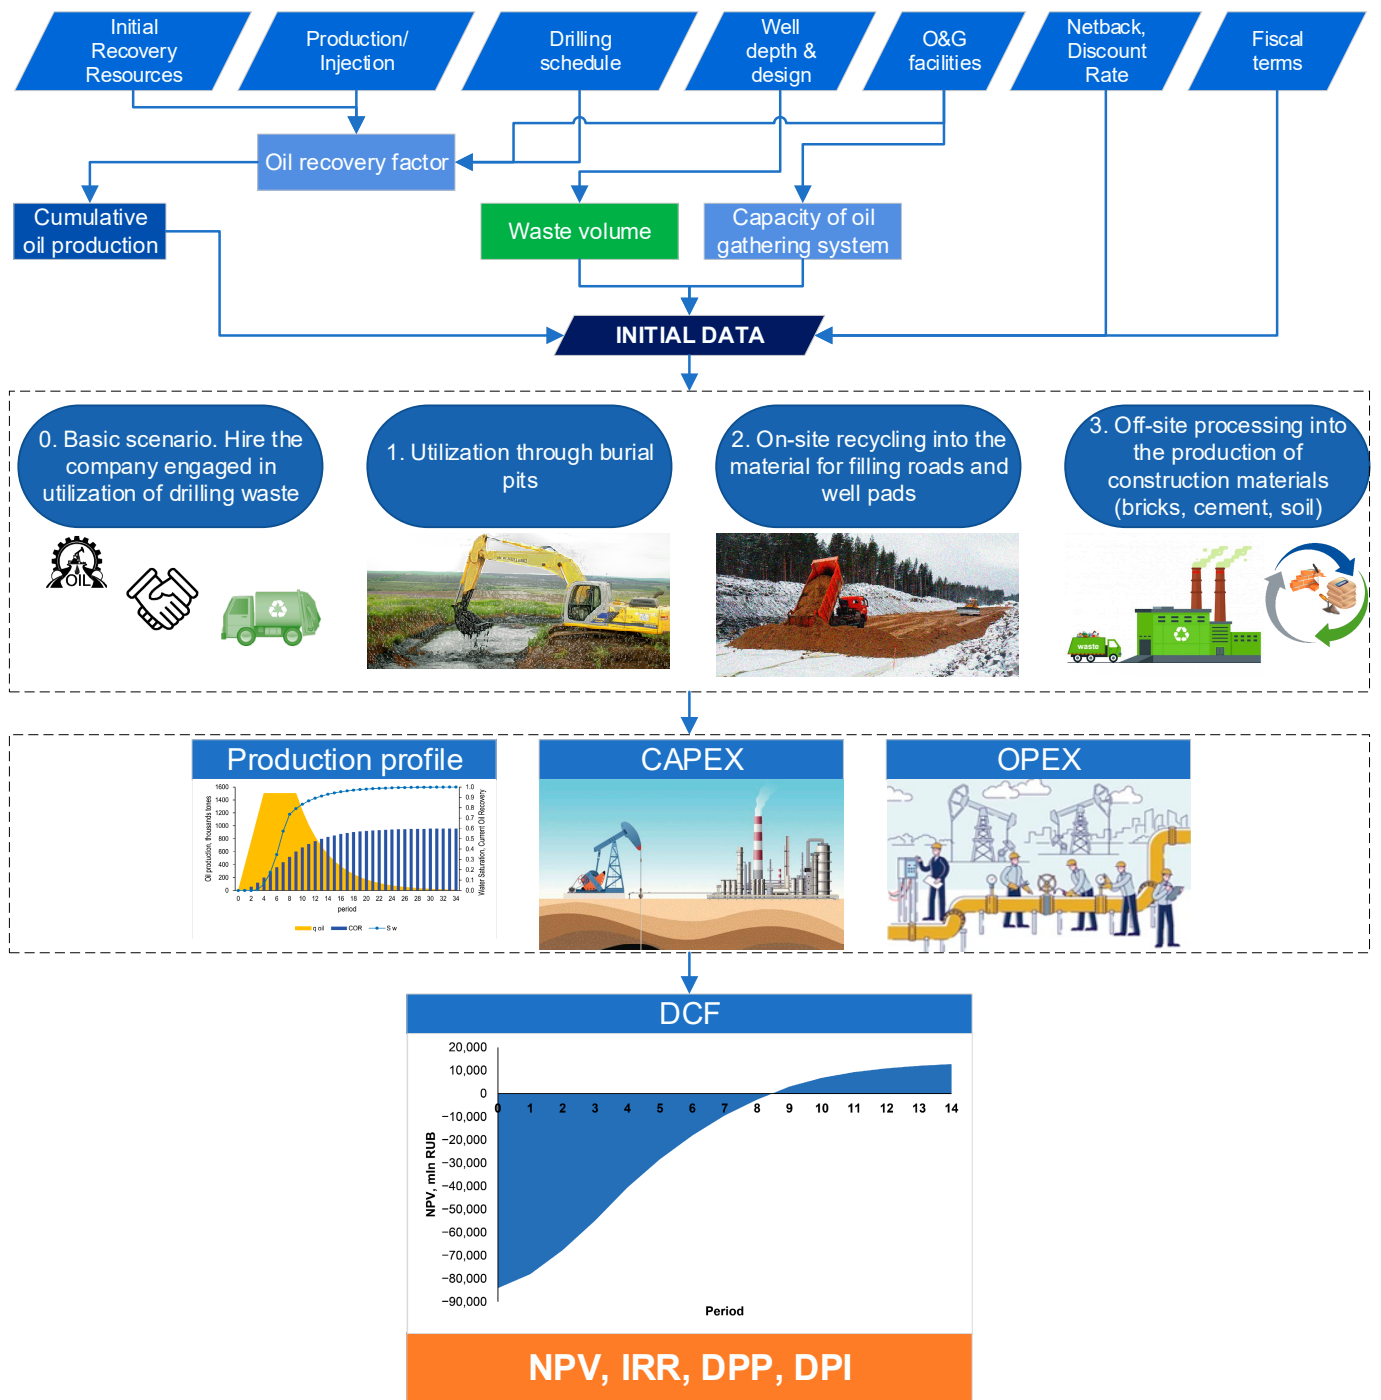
Initial Recovery Resources

Production/ Injection

Drilling schedule

Well depth & design

O&G facilities

Netback, Discount Rate

Fiscal terms

Oil recovery factor

Cumulative oil production

Waste volume

Capacity of oil gathering system

INITIAL DATA

0. Basic scenario. Hire the company engaged in utilization of drilling waste

OIL

1. Utilization through burial pits

2. On-site recycling into the material for filling roads and well pads

3. Off-site processing into the production of construction materials (bricks, cement, soil)

waste

Production profile

1600
1400
1200
1000
800
600
400
200
0

Oil production, thousands tones

0 2 4 6 8 10 12 14 16 18 20 22 24 26 28 30 32 34

period

1.0
0.9
0.8
0.7
0.6
0.5
0.4
0.3
0.2
0.1
0.0

Water Saturation, Current Oil Recovery

q oil   COR   S w

CAPEX

OPEX

DCF

20,000
10,000
0
−10,000
−20,000
−30,000
−40,000
−50,000
−60,000
−70,000
−80,000
−90,000

NPV, mln RUB

0 1 2 3 4 5 6 7 8 9 10 11 12 13 14

Period

NPV, IRR, DPP, DPI